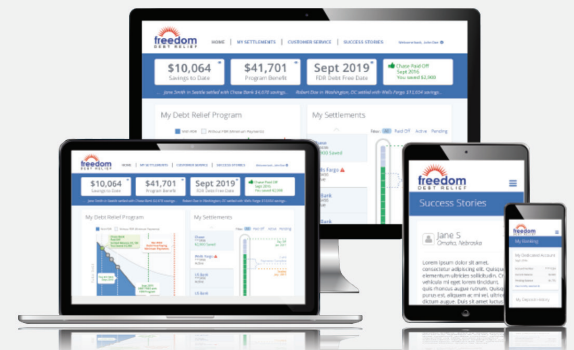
freedom
DEBT RELIEF
HOME | MY SETTLEMENTS | CUSTOMER SERVICE | SUCCESS STORIES

$10,064
Savings to Date

$41,701
Program Benefit

Sept 2019
FDR Debt Free Date

Chase Paid Off
Sept 2016
You saved $3,900

My Debt Relief Program

My Settlements

New | Paid Off | Active | Pending

Wells Fargo

freedom
DEBT RELIEF

$10,064
Savings to Date

$41,701
Program Benefit

Sept 2019
FDR Debt Free Date

My Debt Relief Program

My Settlements

freedom
DEBT RELIEF

Success Stories

Jane S
Omaha, Nebraska

Lorem ipsum dolor sit amet, consectetur adipiscing elit. Donec elementum ultricies sollicitudin. Cras vehicula et neque quis lacinia. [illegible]

freedom
DEBT RELIEF

My Pending